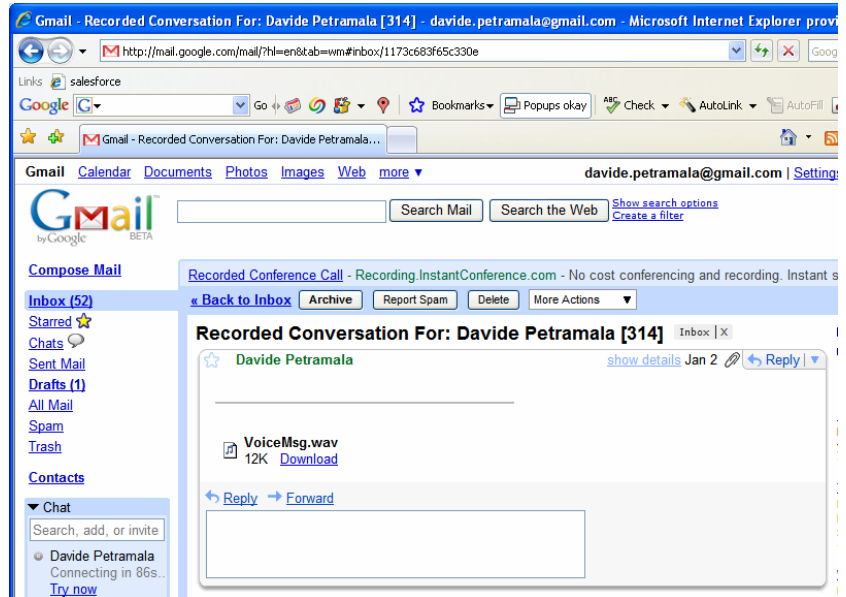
Gmail - Recorded Conversation For: Davide Petramala [314] - davide.petramala@gmail.com - Microsoft Internet Explorer provi

http://mail.google.com/mail/?hl=en&tab=wm#inbox/1173c683f65c330e

Goog

Links salesforce

Google G Go Bookmarks Popups okay Check AutoLink AutoFill

Gmail - Recorded Conversation For: Davide Petramala...

Gmail Calendar Documents Photos Images Web more ▾ davide.petramala@gmail.com | Settings

Gmail by Google BETA

Search Mail Search the Web Show search options Create a filter

Compose Mail

Recorded Conference Call - Recording.InstantConference.com - No cost conferencing and recording. Instant s

Inbox (52)

« Back to Inbox Archive Report Spam Delete More Actions

Starred

Chats

Sent Mail

Drafts (1)

All Mail

Spam

Trash

Contacts

Chat

Search, add, or invite

Davide Petramala
Connecting in 86s..
Try now

Recorded Conversation For: Davide Petramala [314] Inbox X

Davide Petramala show details Jan 2 Reply

VoiceMsg.wav
12K Download

Reply Forward